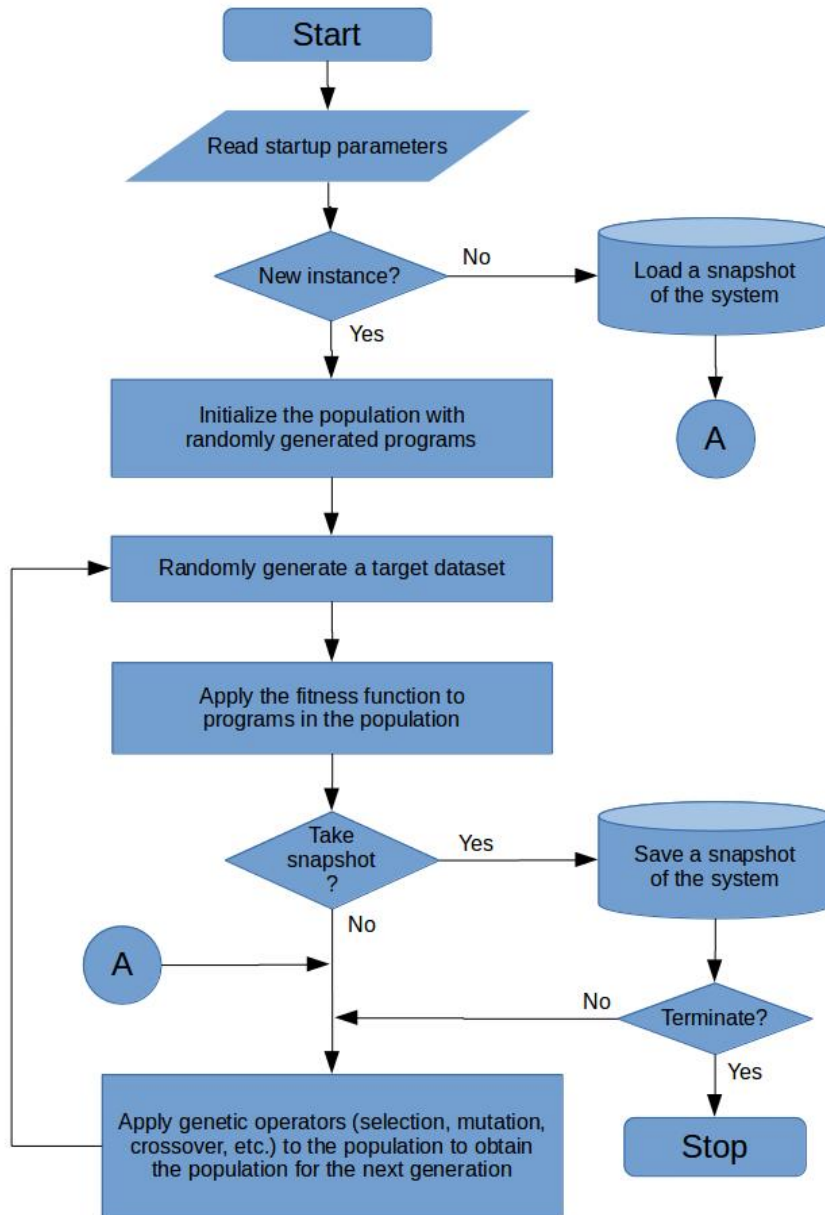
Start

Read startup parameters

New instance?

No

Load a snapshot of the system

Yes

A

Initialize the population with randomly generated programs

Randomly generate a target dataset

Apply the fitness function to programs in the population

Take snapshot ?

Yes

Save a snapshot of the system

No

A

No

Terminate?

Yes

Apply genetic operators (selection, mutation, crossover, etc.) to the population to obtain the population for the next generation

Stop